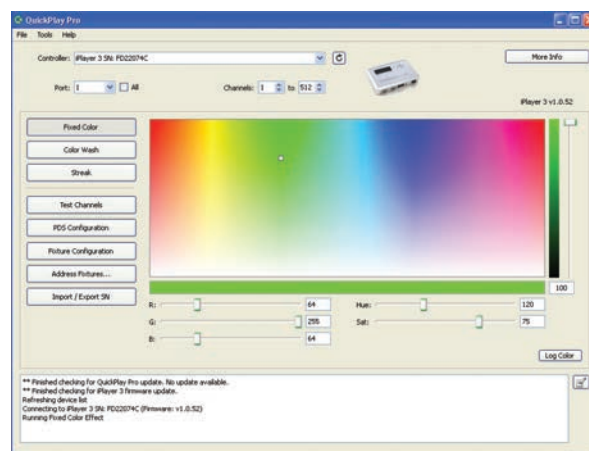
QuickPlay Pro

File Tools Help

Controller: iPlayer 3 SN: PD22074C

More Info

Port: 1 All

Channels: 1 to 512

iPlayer 3 v1.0.52

Fixed Color

Color Wash

Streak

Test Channels

PDS Configuration

Fixture Configuration

Address Fixtures...

Import / Export SN

100

R: 64

G: 255

B: 64

Hue: 120

Sat: 75

Log Color

** Finished checking for QuickPlay Pro update. No update available.
** Finished checking for iPlayer 3 firmware update.
Refreshing device list
Connecting to iPlayer 3 SN: PD22074C (Firmware: v1.0.52)
Running Fixed Color Effect